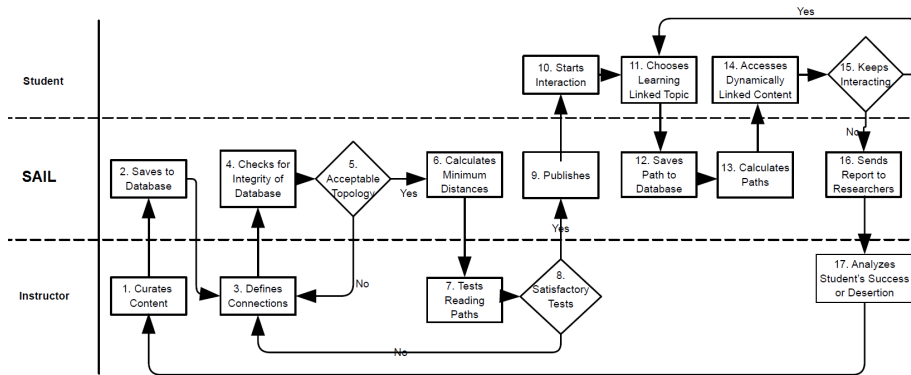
Student

SAIL

Instructor

Yes

10. Starts Interaction

11. Chooses Learning Linked Topic

14. Accesses Dynamically Linked Content

15. Keeps Interacting

No

2. Saves to Database

4. Checks for Integrity of Database

5. Acceptable Topology

Yes

6. Calculates Minimum Distances

9. Publishes

12. Saves Path to Database

13. Calculates Paths

16. Sends Report to Researchers

Yes

1. Curates Content

3. Defines Connections

No

7. Tests Reading Paths

8. Satisfactory Tests

17. Analyzes Student's Success or Desertion

No